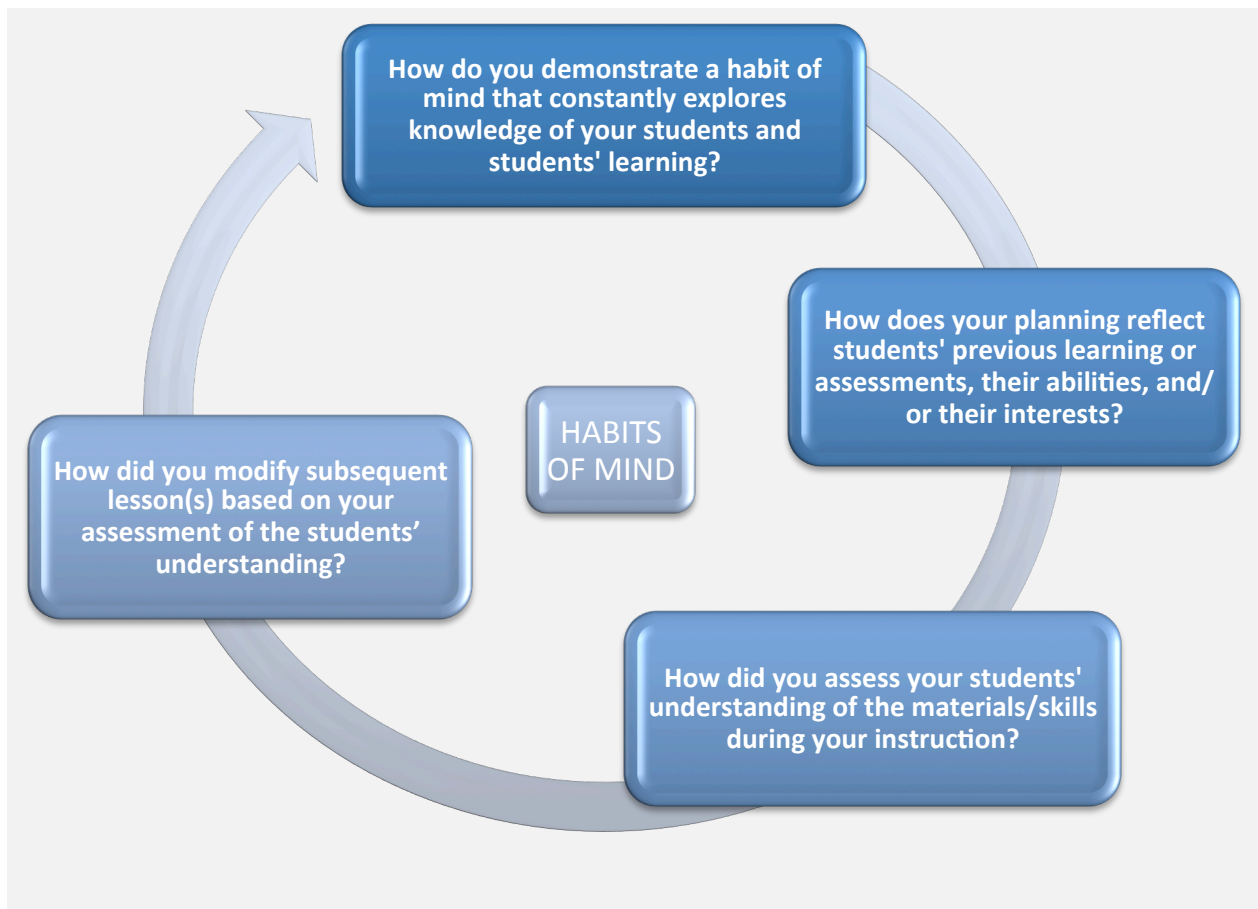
How do you demonstrate a habit of mind that constantly explores knowledge of your students and students' learning?

How does your planning reflect students' previous learning or assessments, their abilities, and/or their interests?

How did you assess your students' understanding of the materials/skills during your instruction?

How did you modify subsequent lesson(s) based on your assessment of the students' understanding?

HABITS OF MIND